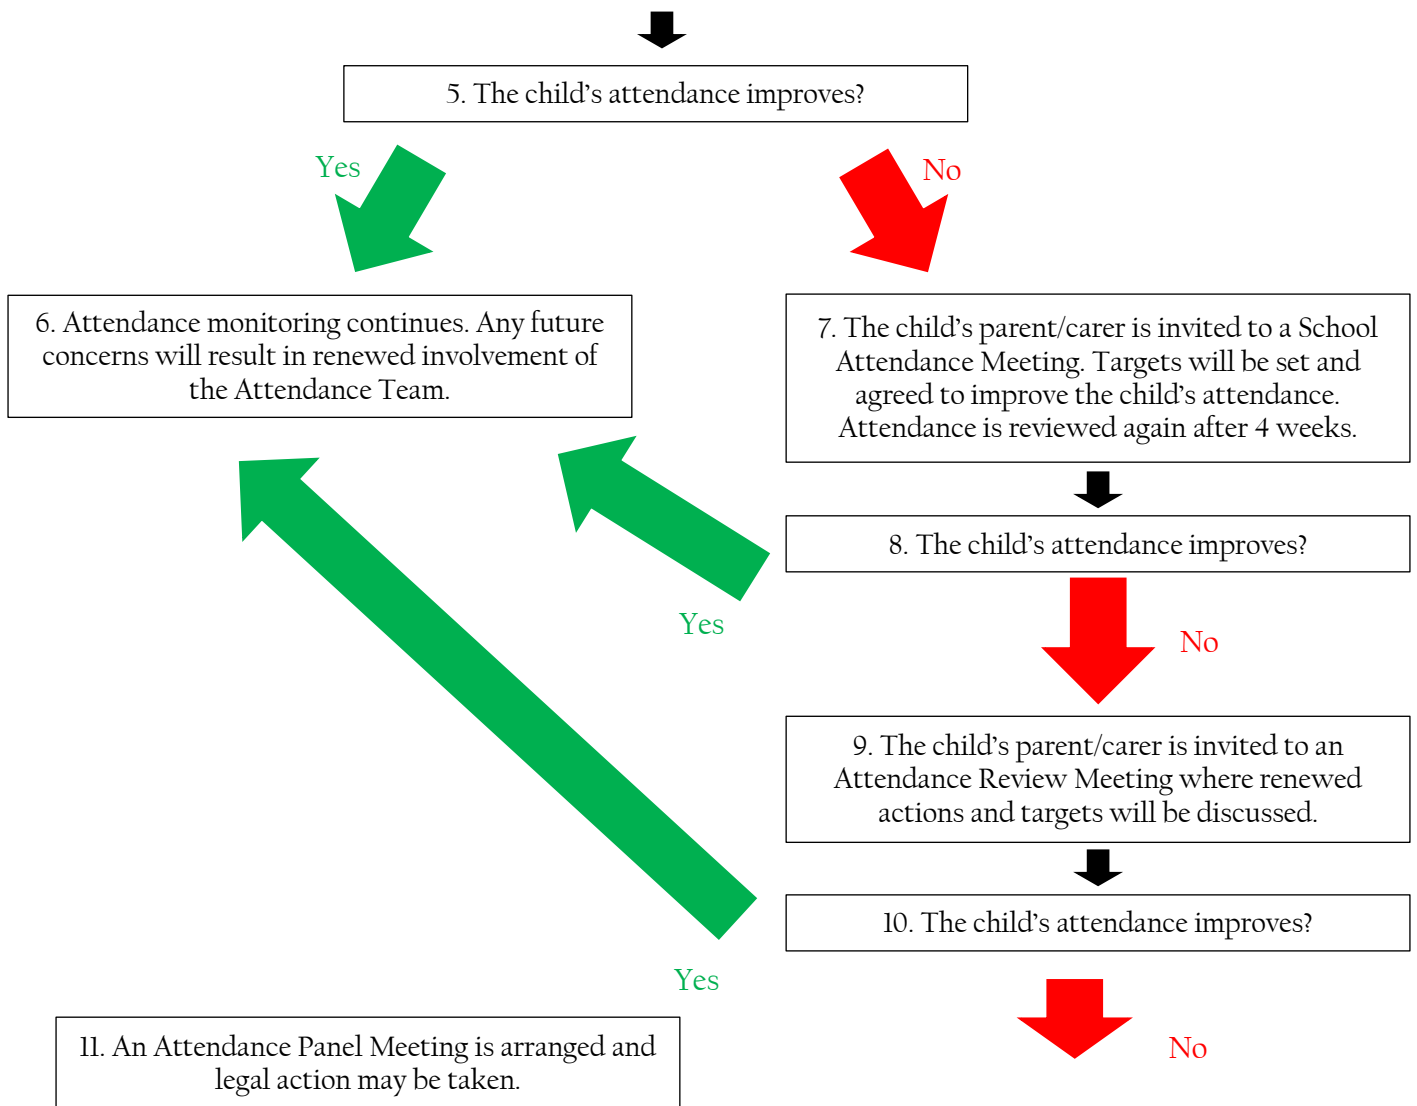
5. The child's attendance improves?

Yes

No

6. Attendance monitoring continues. Any future concerns will result in renewed involvement of the Attendance Team.

7. The child's parent/carer is invited to a School Attendance Meeting. Targets will be set and agreed to improve the child's attendance. Attendance is reviewed again after 4 weeks.

8. The child's attendance improves?

Yes

No

9. The child's parent/carer is invited to an Attendance Review Meeting where renewed actions and targets will be discussed.

10. The child's attendance improves?

Yes

11. An Attendance Panel Meeting is arranged and legal action may be taken.

No